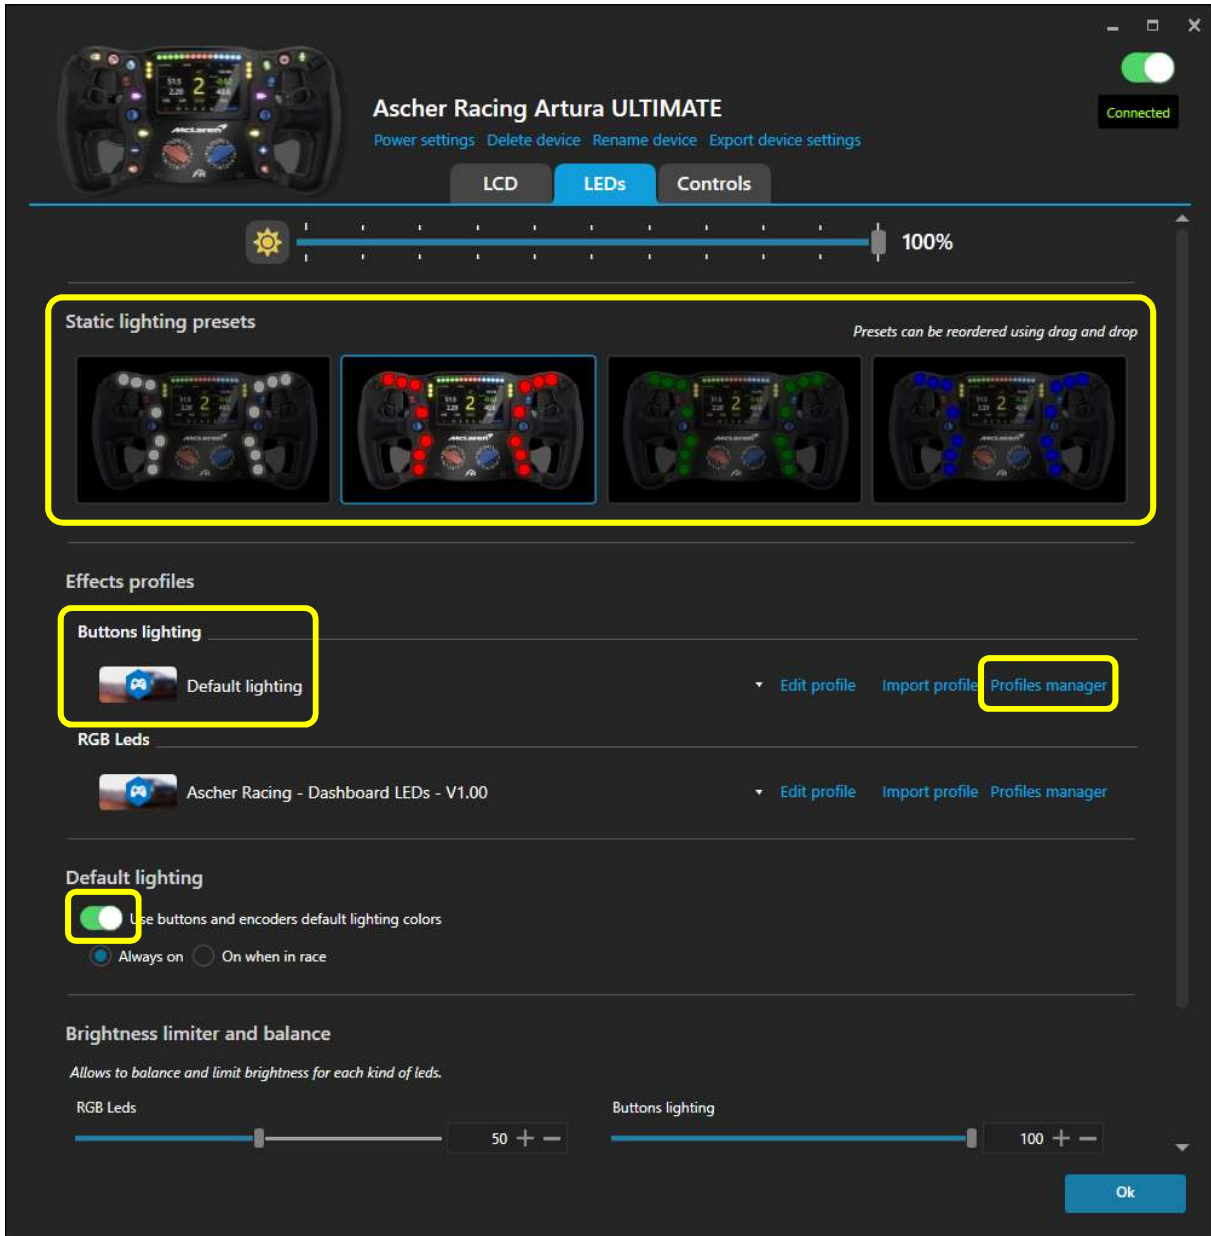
Connected

Ascher Racing Artura ULTIMATE
Power settings Delete device Rename device Export device settings

LCD LEDs Controls

100%

Static lighting presets
Presets can be reordered using drag and drop

Effects profiles

Buttons lighting
Default lighting
Edit profile Import profile Profiles manager

RGB Leds
Ascher Racing - Dashboard LEDs - V1.00
Edit profile Import profile Profiles manager

Default lighting
Use buttons and encoders default lighting colors
Always on On when in race

Brightness limiter and balance
Allows to balance and limit brightness for each kind of leds.
RGB Leds
50
Buttons lighting
100

Ok